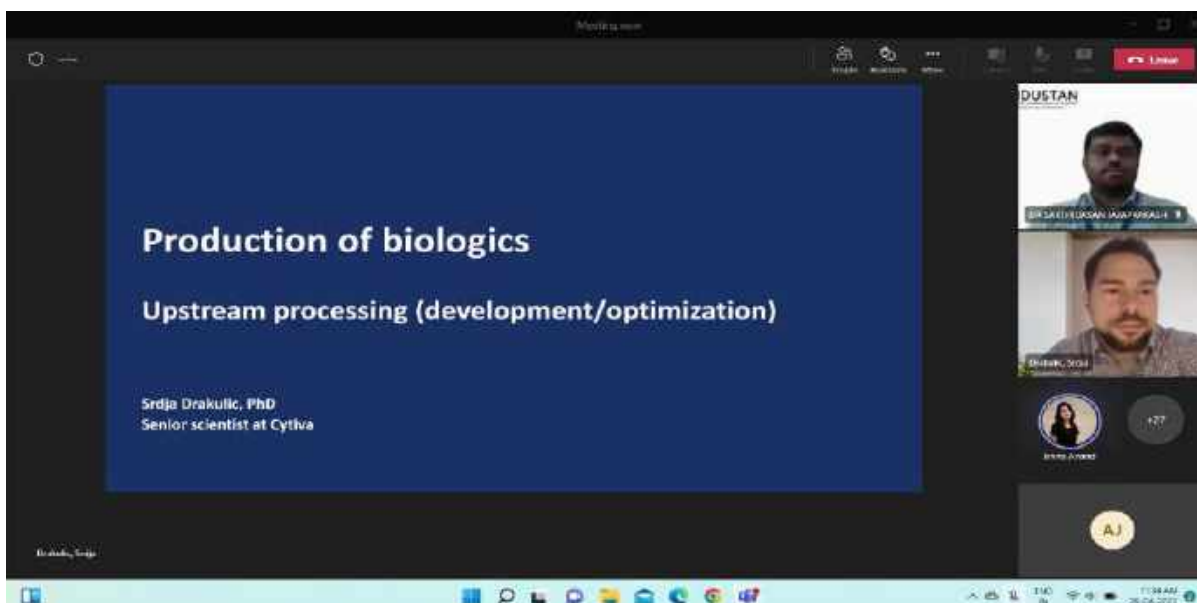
Meeting now

People Reactions More

Leave

DUSTAN

DR SATHEESKUMAR JAYAPRAKASH

Production of biologics

Upstream processing (development/optimization)

Srdja Drakulic, PhD
Senior scientist at Cytiva

Drakulic, Srdja

+27

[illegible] Anand

AJ

Drakulic, Srdja

11:38 AM